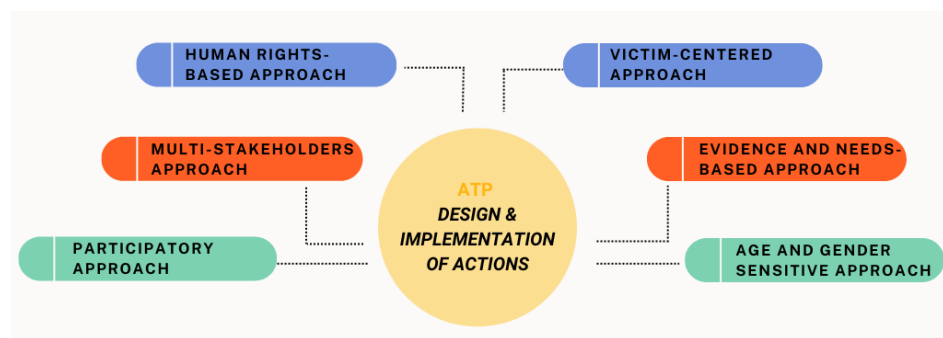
HUMAN RIGHTS-BASED APPROACH

VICTIM-CENTERED APPROACH

MULTI-STAKEHOLDERS APPROACH

EVIDENCE AND NEEDS-BASED APPROACH

ATP
DESIGN & IMPLEMENTATION OF ACTIONS

PARTICIPATORY APPROACH

AGE AND GENDER SENSITIVE APPROACH